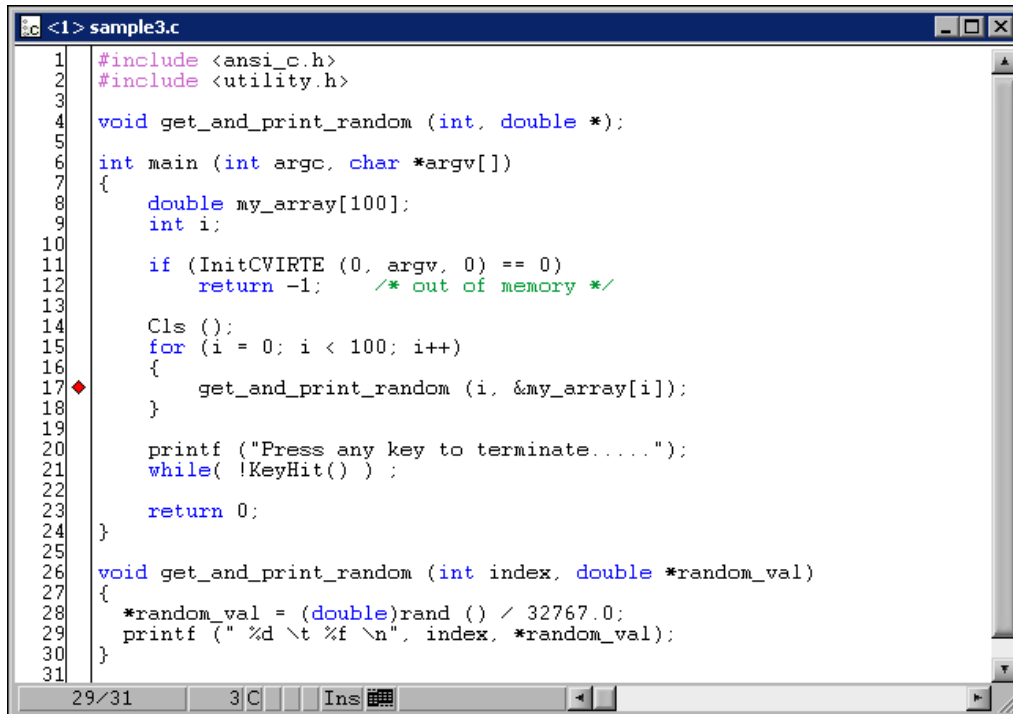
<1> sample3.c

1 #include <ansi_c.h>
2 #include <utility.h>
3
4 void get_and_print_random (int, double *);
5
6 int main (int argc, char *argv[])
7 {
8     double my_array[100];
9     int i;
10
11     if (InitCVIRTE (0, argv, 0) == 0)
12         return -1;    /* out of memory */
13
14     Cls ();
15     for (i = 0; i < 100; i++)
16     {
17         get_and_print_random (i, &my_array[i]);
18     }
19
20     printf ("Press any key to terminate.....");
21     while( !KeyHit() ) ;
22
23     return 0;
24 }
25
26 void get_and_print_random (int index, double *random_val)
27 {
28   *random_val = (double)rand () / 32767.0;
29   printf (" %d \t %f \n", index, *random_val);
30 }
31

29/31    3 C    Ins